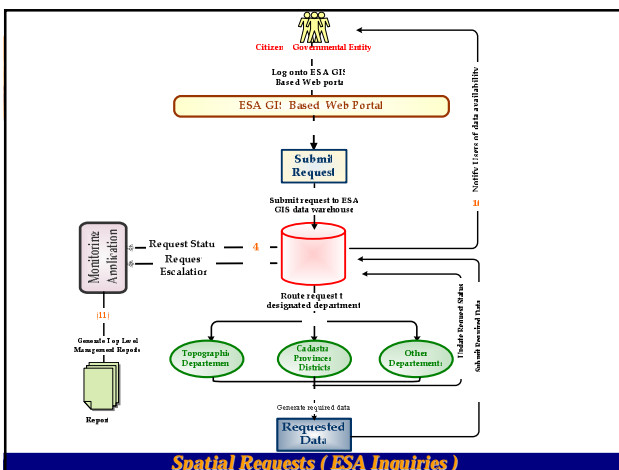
Citizen Governmental Entity

Log onto ESA GIS Based Web portal

ESA GIS Based Web Portal

Submit Request

Submit request to ESA GIS data warehouse

Monitoring Application

Request Status

Request Escalation

4

(11)

Generate Top Level Management Reports

Report

Route request to designated department

Topographic Departement

Cadastral Provinces Districts

Other Departements

Generate required data

Requested Data

Notify Users of data availability

10

Update Request Status

Submit Required Data

Spatial Requests ( ESA Inquiries )